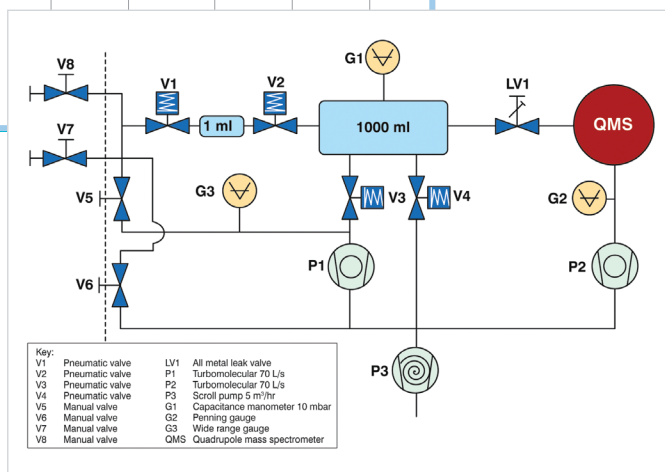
V8
V1
V2
G1
LV1
V7
1 ml
1000 ml
QMS
V5
G3
V3
V4
G2
P1
P2
V6
P3

Key:

| | | | |
|---|---|---|---|
| V1 | Pneumatic valve | LV1 | All metal leak valve |
| V2 | Pneumatic valve | P1 | Turbomolecular 70 L/s |
| V3 | Pneumatic valve | P2 | Turbomolecular 70 L/s |
| V4 | Pneumatic valve | P3 | Scroll pump 5 m$^3$/hr |
| V5 | Manual valve | G1 | Capacitance manometer 10 mbar |
| V6 | Manual valve | G2 | Penning gauge |
| V7 | Manual valve | G3 | Wide range gauge |
| V8 | Manual valve | QMS | Quadrupole mass spectrometer |